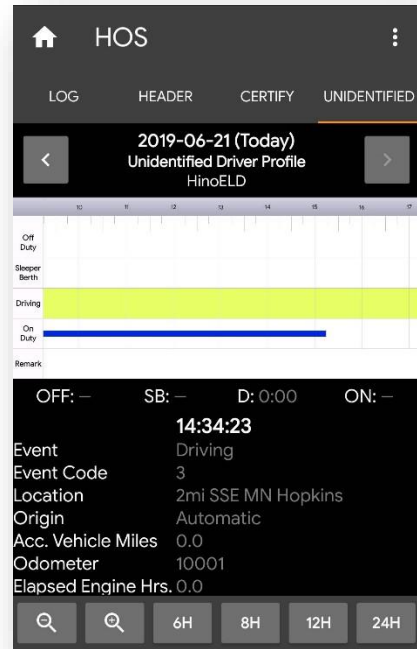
HOS

LOG HEADER CERTIFY UNIDENTIFIED

2019-06-21 (Today)
Unidentified Driver Profile
HinoELD

10 11 12 13 14 15 16 17

Off Duty
Sleeper Berth
Driving
On Duty
Remark

OFF: – SB: – D: 0:00 ON: –

14:34:23

| | |
|---|---|
| Event | Driving |
| Event Code | 3 |
| Location | 2mi SSE MN Hopkins |
| Origin | Automatic |
| Acc. Vehicle Miles | 0.0 |
| Odometer | 10001 |
| Elapsed Engine Hrs. | 0.0 |

6H 8H 12H 24H